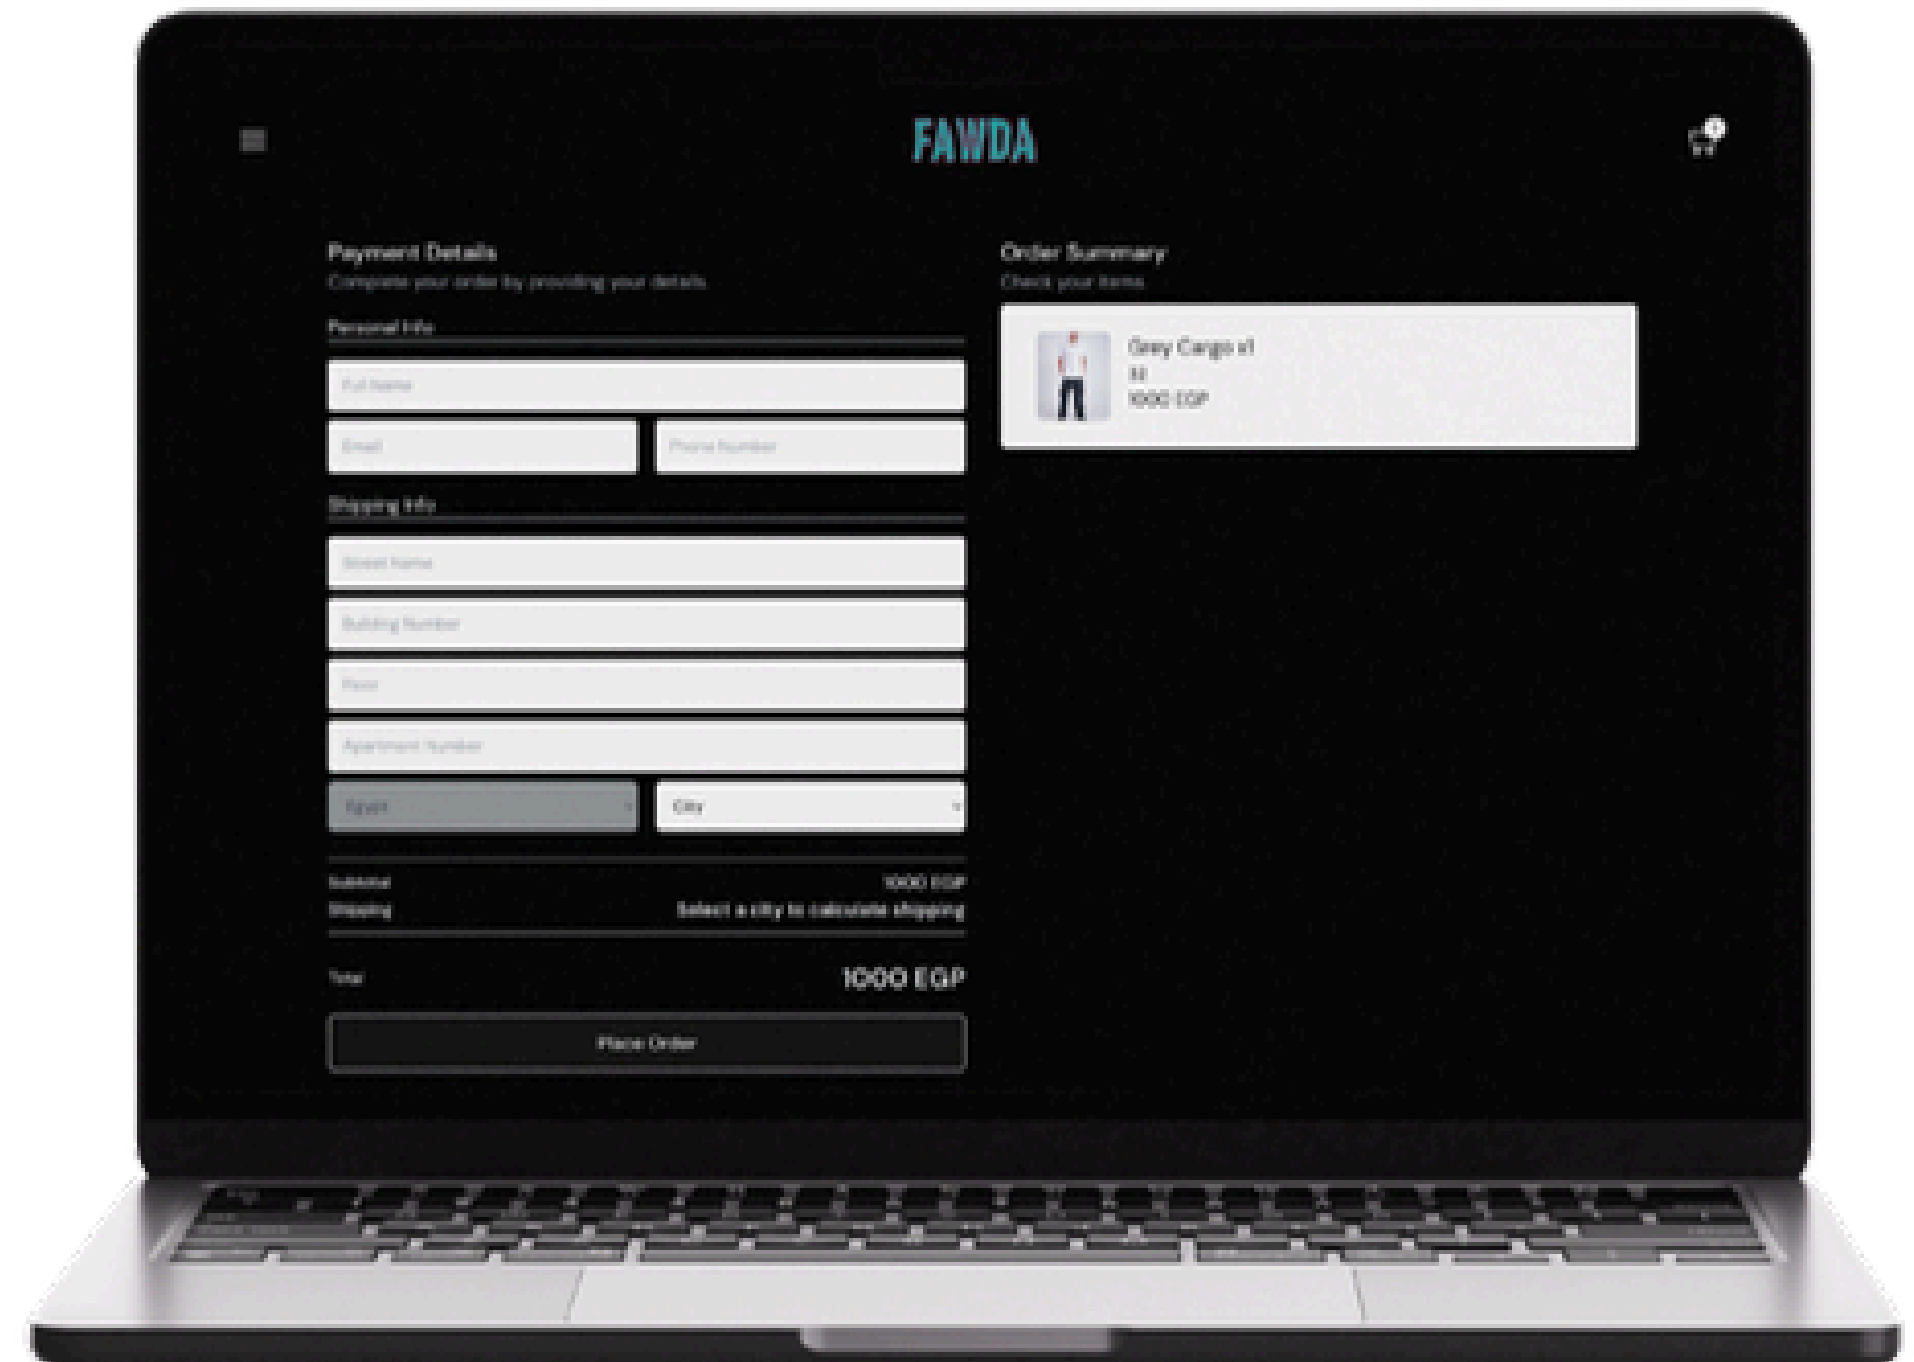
FAWDA

Payment Details
Complete your order by providing your details

Personal Info

Full Name

Email

Phone Number

Shipping Info

Street Name

Building Number

Floor

Apartment Number

Egypt

City

Subtotal 1000 EGP
Shipping Select a city to calculate shipping

Total 1000 EGP

Place Order

Order Summary
Check your items

Grey Cargo v1
M
1000 EGP